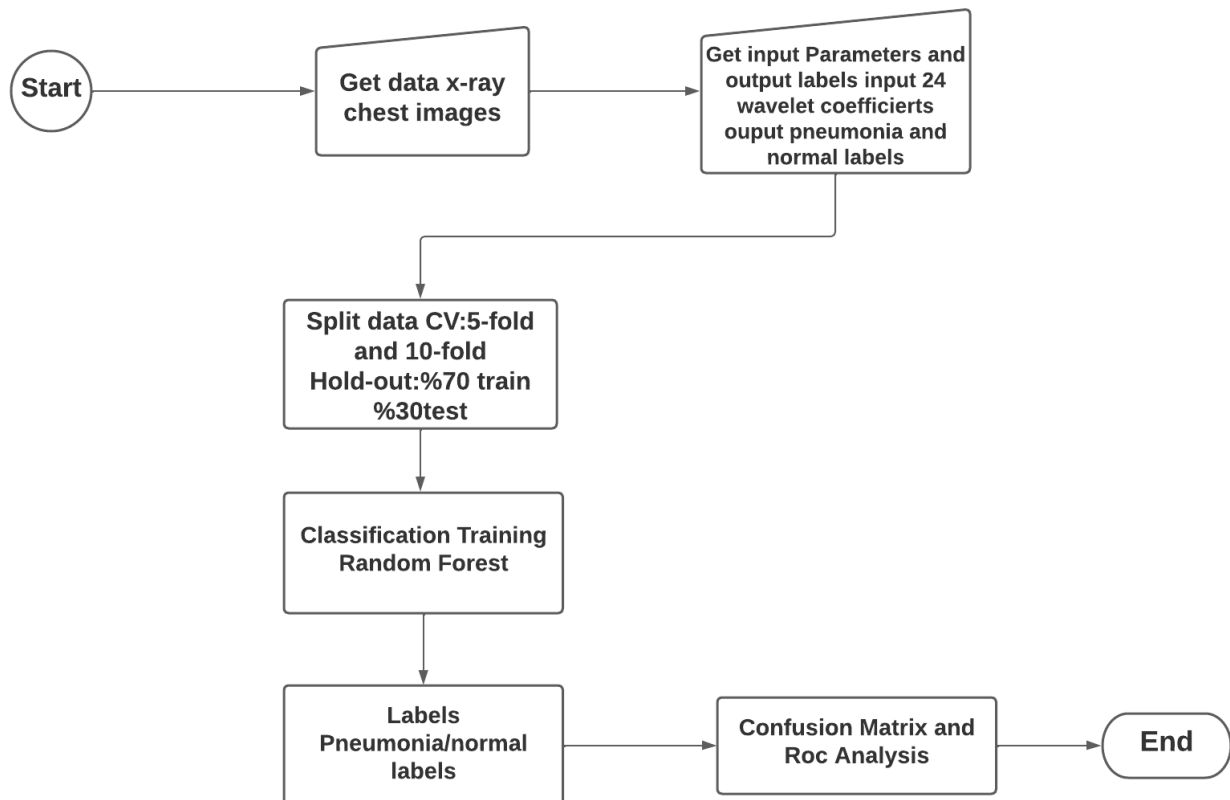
Start

Get data x-ray chest images

Get input Parameters and output labels input 24 wavelet coefficierts ouput pneumonia and normal labels

Split data CV:5-fold and 10-fold Hold-out:%70 train %30test

Classification Training Random Forest

Labels Pneumonia/normal labels

Confusion Matrix and Roc Analysis

End